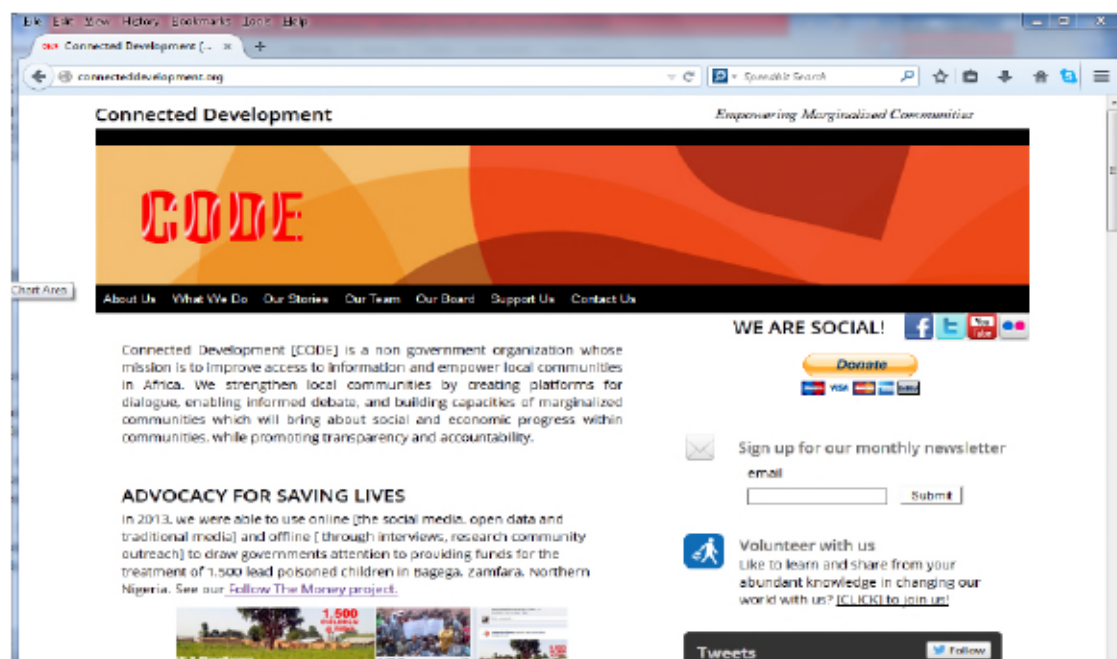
File Edit View History Bookmarks Tools Help

Connected Development [...

connecteddevelopment.org

Speedable Search

Connected Development

Empowering Marginalized Communities

CODE

Chart Area

About Us What We Do Our Stories Our Team Our Board Support Us Contact Us

WE ARE SOCIAL!

Donate

Connected Development [CODE] is a non government organization whose mission is to improve access to information and empower local communities in Africa. We strengthen local communities by creating platforms for dialogue, enabling informed debate, and building capacities of marginalized communities which will bring about social and economic progress within communities, while promoting transparency and accountability.

Sign up for our monthly newsletter

email

Submit

ADVOCACY FOR SAVING LIVES

In 2013, we were able to use online [the social media, open data and traditional media] and offline [ through interviews, research community outreach] to draw governments attention to providing funds for the treatment of 1,500 lead poisoned children in Bagega, Zamfara, Northern Nigeria. See our Follow The Money project.

Volunteer with us

Like to learn and share from your abundant knowledge in changing our world with us? [CLICK] to join us!

1,500

Tweets

Follow